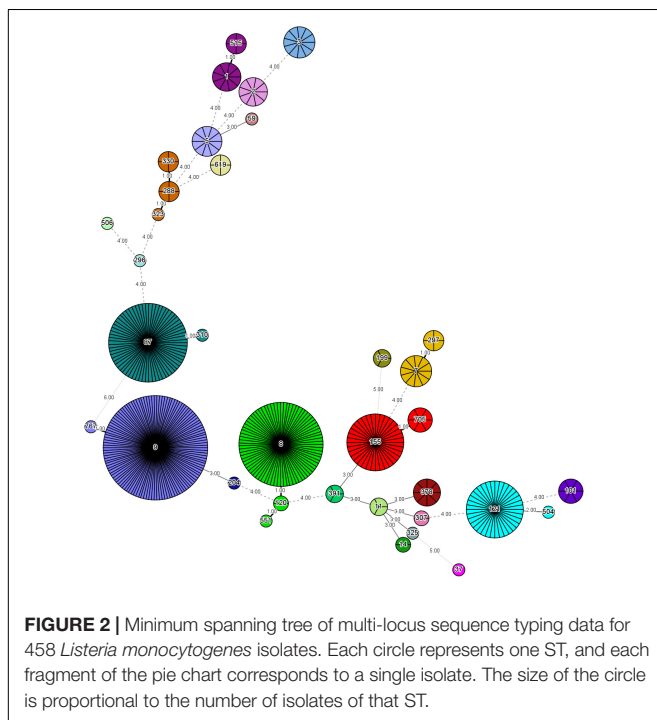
515
1
4.00
4.00
4.00
59
3.00
5
4.00
378
619
1.00
4.00
288
1.00
323
506
4.00
4.00
296
4.00
87
6.00
9
3.00
8
4.00
1.00
155
3.00
5.00
4.00
7
1.00
297
4.00
3.00
3.00
4.00
2.00
4.00
6.00
101
5.00
3.00

**FIGURE 2 |** Minimum spanning tree of multi-locus sequence typing data for 458 *Listeria monocytogenes* isolates. Each circle represents one ST, and each fragment of the pie chart corresponds to a single isolate. The size of the circle is proportional to the number of isolates of that ST.